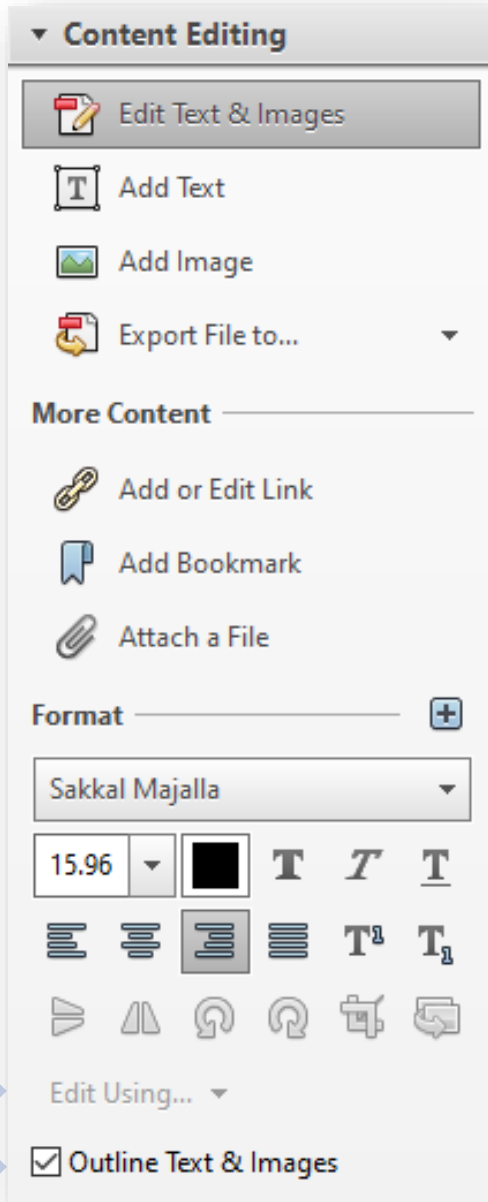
Content Editing

Edit Text & Images

Add Text

Add Image

Export File to...

More Content

Add or Edit Link

Add Bookmark

Attach a File

Format

Sakkal Majalla

15.96

Edit Using...

Outline Text & Images